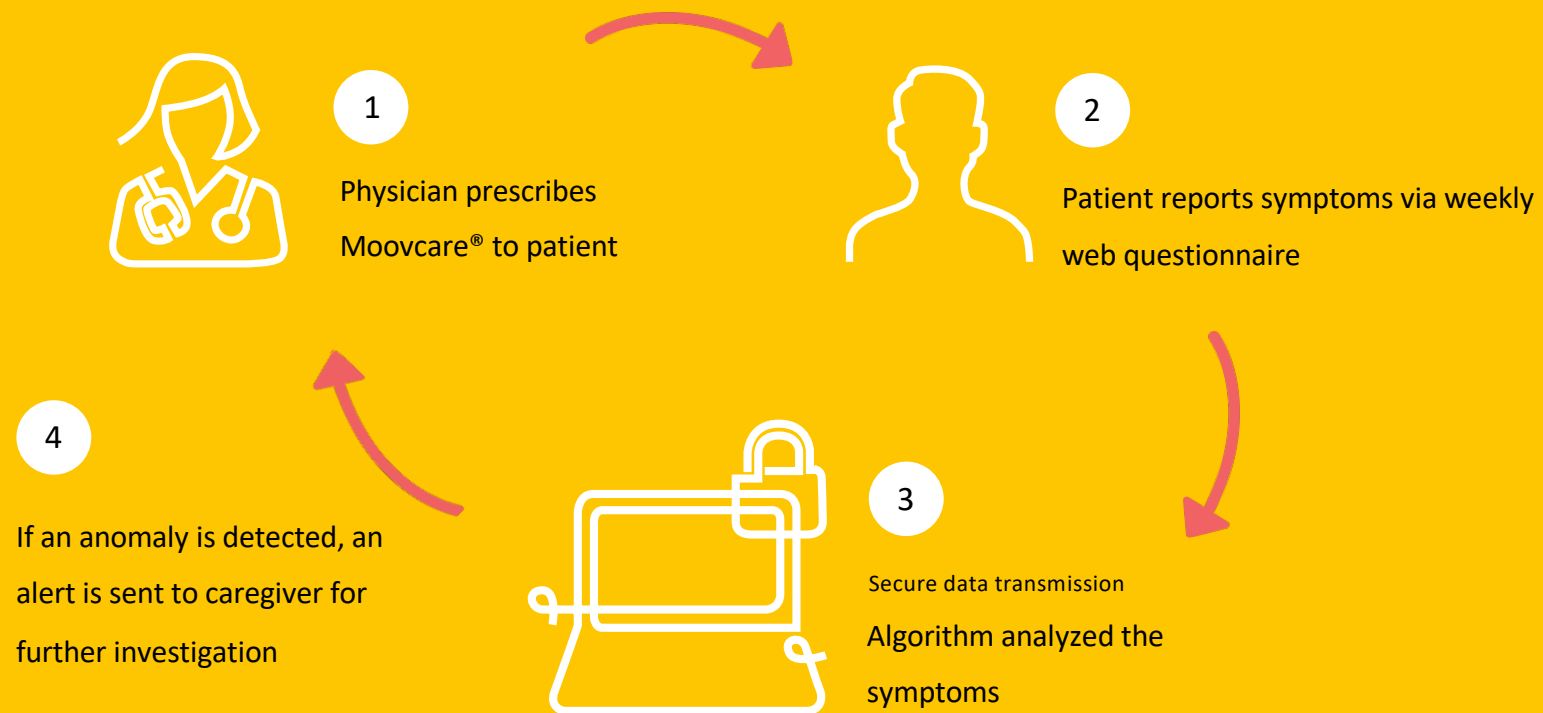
1

Physician prescribes Moovcare® to patient

2

Patient reports symptoms via weekly web questionnaire

3

Secure data transmission

Algorithm analyzed the symptoms

4

If an anomaly is detected, an alert is sent to caregiver for further investigation